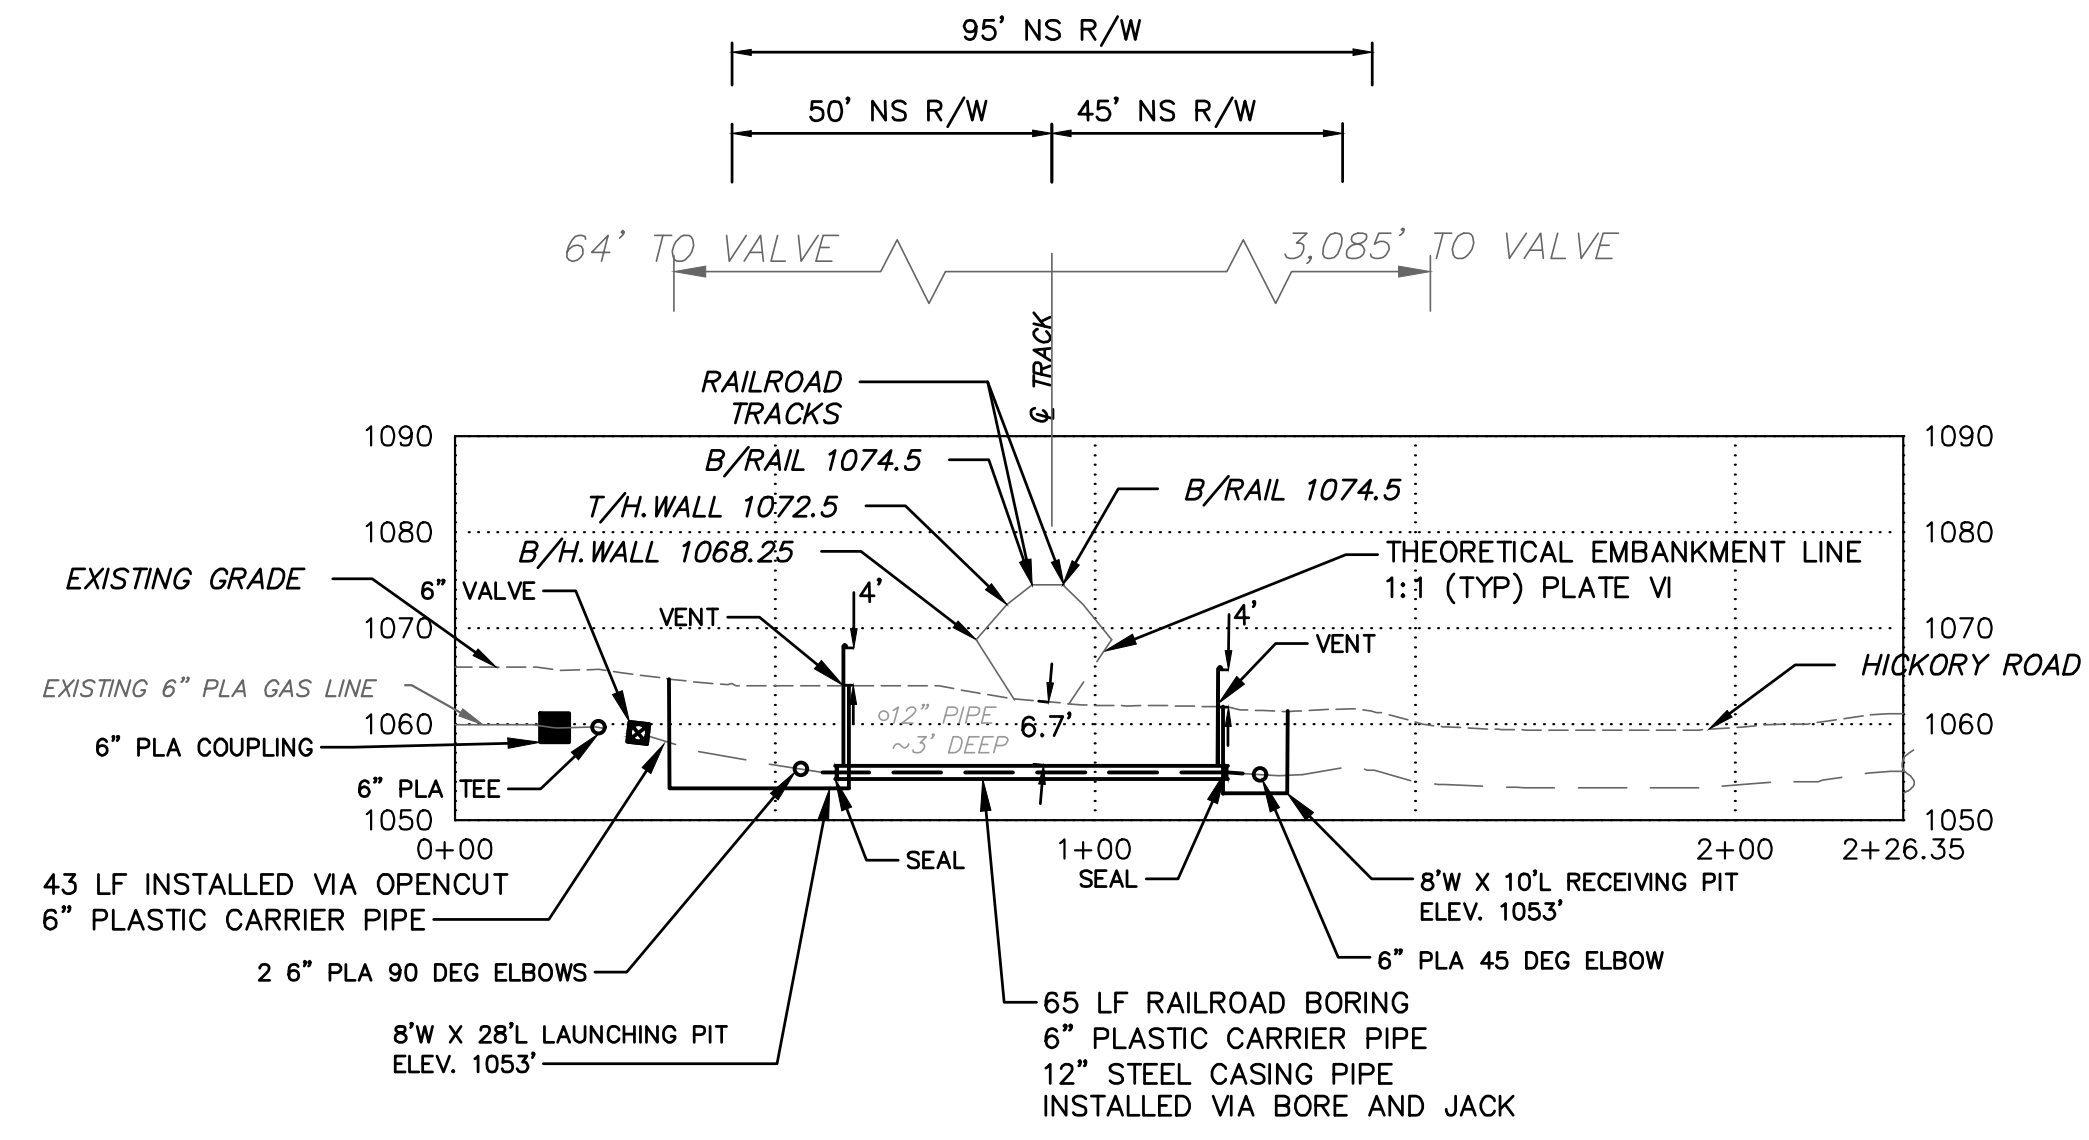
95' NS R/W

50' NS R/W

45' NS R/W

64' TO VALVE

3,085' TO VALVE

℄ TRACK

RAILROAD TRACKS

B/RAIL 1074.5

T/H.WALL 1072.5

B/RAIL 1074.5

B/H.WALL 1068.25

THEORETICAL EMBANKMENT LINE 1:1 (TYP) PLATE VI

EXISTING GRADE

6" VALVE

4'

4'

VENT

VENT

HICKORY ROAD

EXISTING 6" PLA GAS LINE

ø12" PIPE ~3' DEEP

6.7'

6" PLA COUPLING

6" PLA TEE

1090

1080

1070

1060

1050

1090

1080

1070

1060

1050

0+00

1+00

2+00

2+26.35

SEAL

SEAL

43 LF INSTALLED VIA OPENCUT 6" PLASTIC CARRIER PIPE

8'W X 10'L RECEIVING PIT ELEV. 1053'

2 6" PLA 90 DEG ELBOWS

6" PLA 45 DEG ELBOW

65 LF RAILROAD BORING
6" PLASTIC CARRIER PIPE
12" STEEL CASING PIPE
INSTALLED VIA BORE AND JACK

8'W X 28'L LAUNCHING PIT ELEV. 1053'